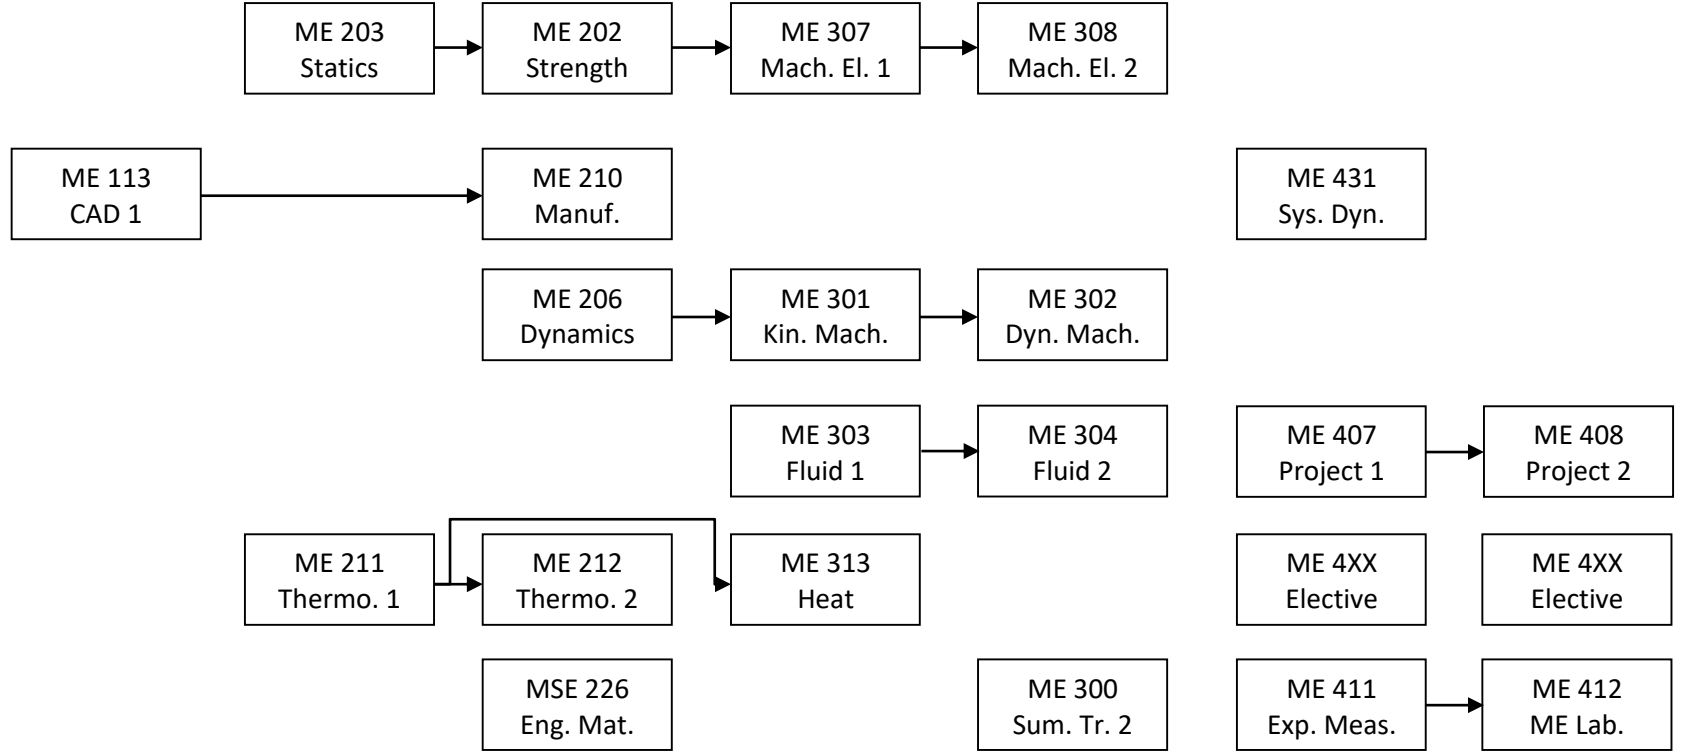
ME 203
Statics

ME 202
Strength

ME 307
Mach. El. 1

ME 308
Mach. El. 2

ME 113
CAD 1

ME 210
Manuf.

ME 431
Sys. Dyn.

ME 206
Dynamics

ME 301
Kin. Mach.

ME 302
Dyn. Mach.

ME 303
Fluid 1

ME 304
Fluid 2

ME 407
Project 1

ME 408
Project 2

ME 211
Thermo. 1

ME 212
Thermo. 2

ME 313
Heat

ME 4XX
Elective

ME 4XX
Elective

MSE 226
Eng. Mat.

ME 300
Sum. Tr. 2

ME 411
Exp. Meas.

ME 412
ME Lab.